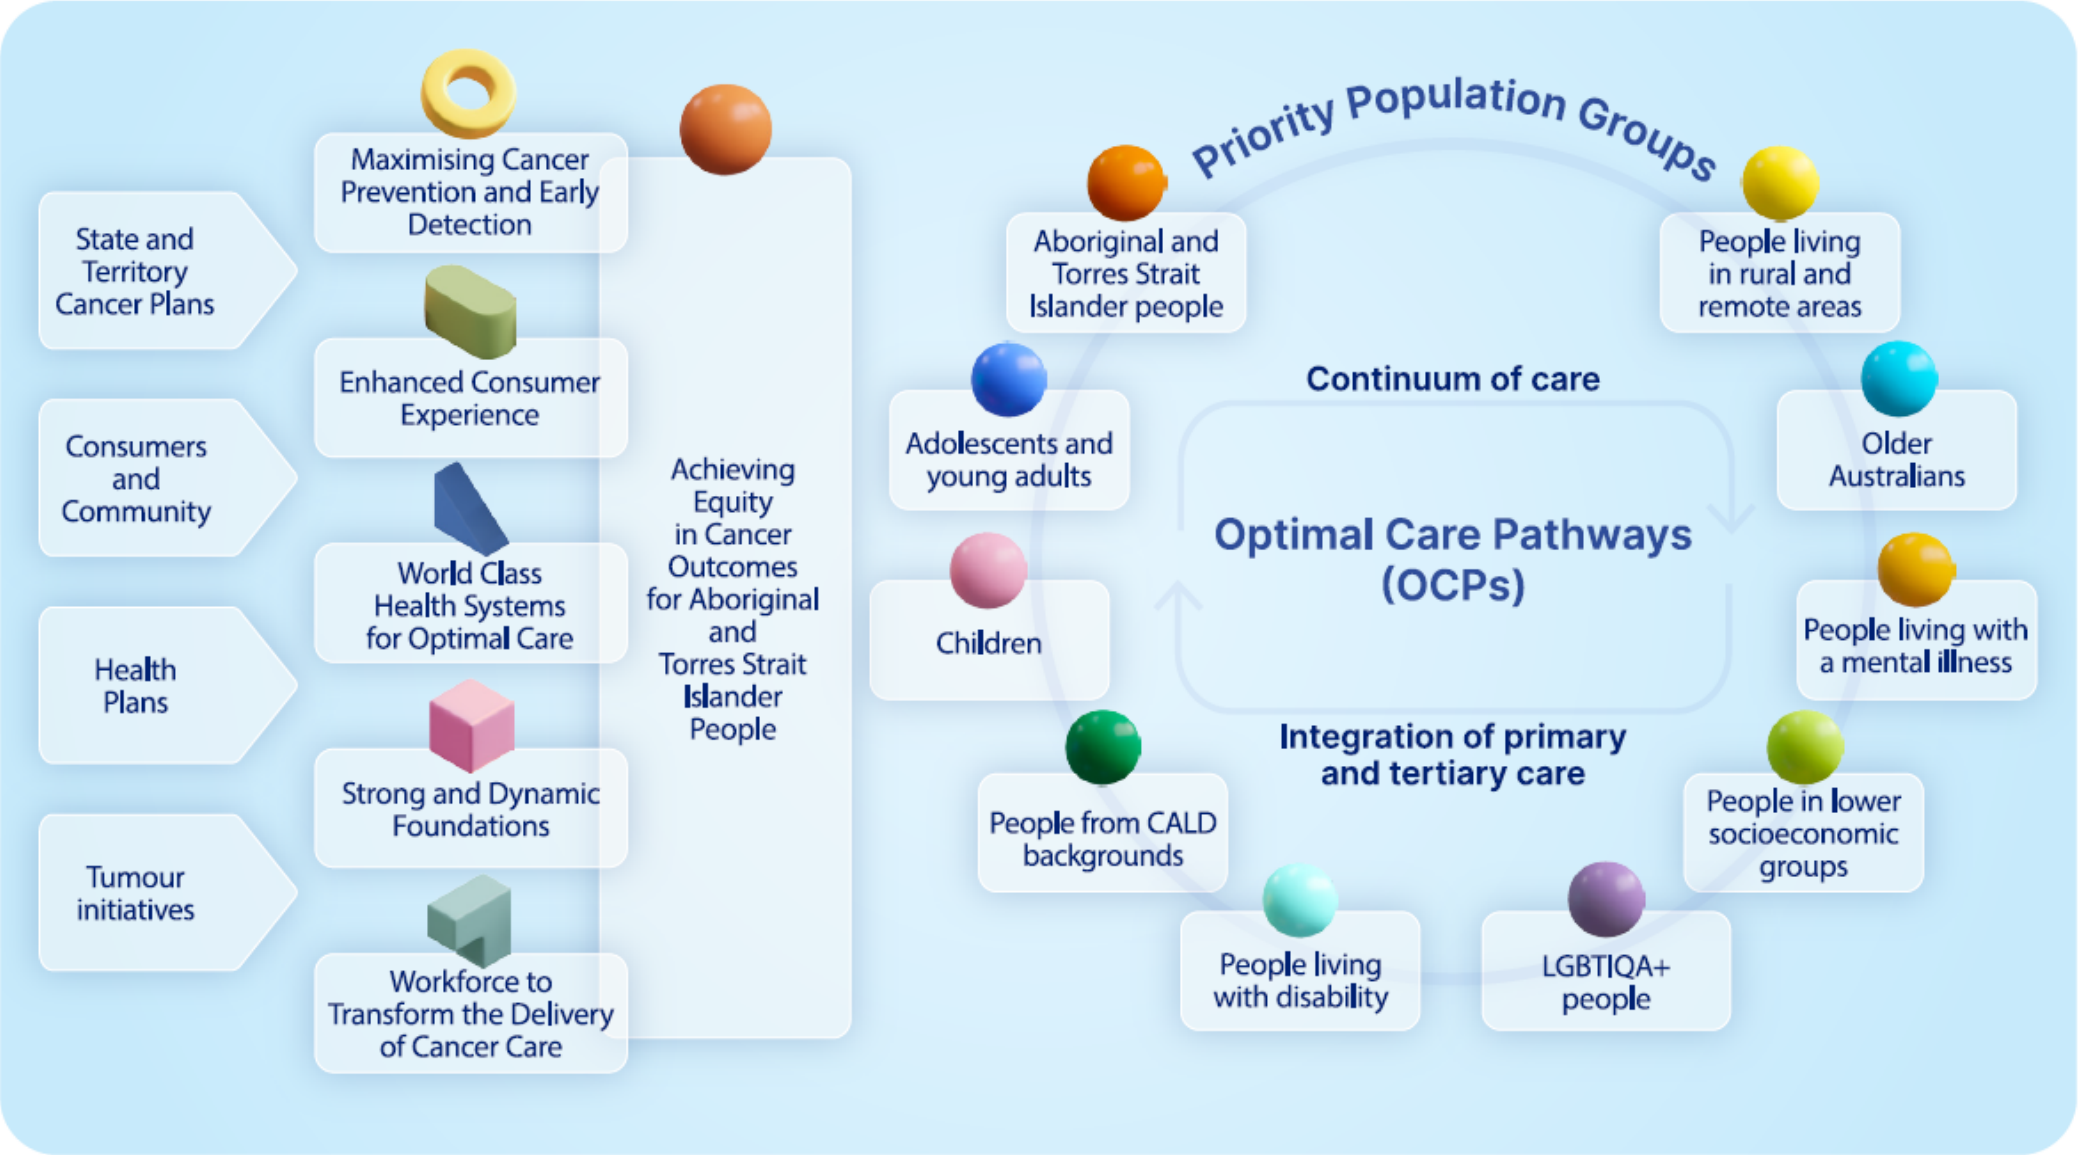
State and Territory Cancer Plans

Consumers and Community

Health Plans

Tumour initiatives

Maximising Cancer Prevention and Early Detection

Enhanced Consumer Experience

World Class Health Systems for Optimal Care

Strong and Dynamic Foundations

Workforce to Transform the Delivery of Cancer Care

Achieving Equity in Cancer Outcomes for Aboriginal and Torres Strait Islander People

Priority Population Groups

Aboriginal and Torres Strait Islander people

People living in rural and remote areas

Adolescents and young adults

Older Australians

Children

People living with a mental illness

People from CALD backgrounds

People in lower socioeconomic groups

People living with disability

LGBTIQA+ people

Continuum of care

Optimal Care Pathways (OCPs)

Integration of primary and tertiary care